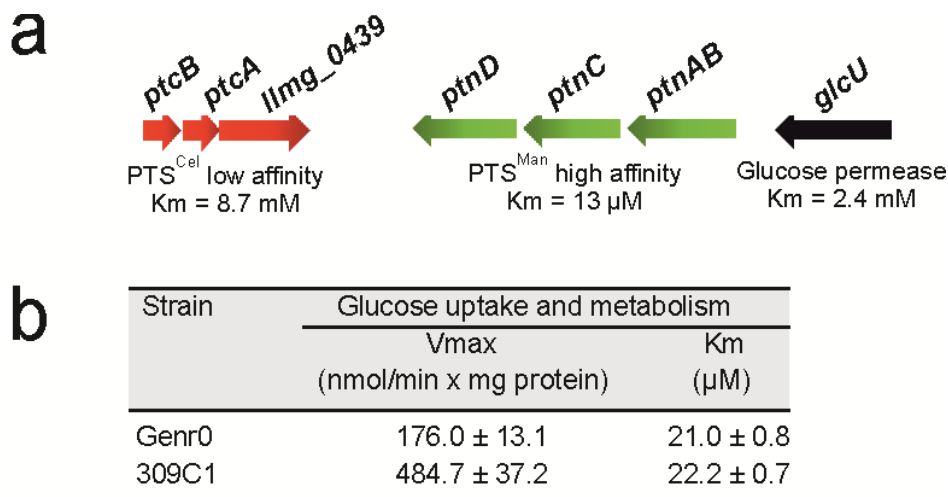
a

ptcB ptcA llmg_0439

ptnD ptnC ptnAB

glcU

PTS$^{Cel}$ low affinity
Km = 8.7 mM

PTS$^{Man}$ high affinity
Km = 13 μM

Glucose permease
Km = 2.4 mM

b

| Strain | Glucose uptake and metabolism Vmax (nmol/min x mg protein) | Km (μM) |
|---|---|---|
| Genr0 | 176.0 ± 13.1 | 21.0 ± 0.8 |
| 309C1 | 484.7 ± 37.2 | 22.2 ± 0.7 |